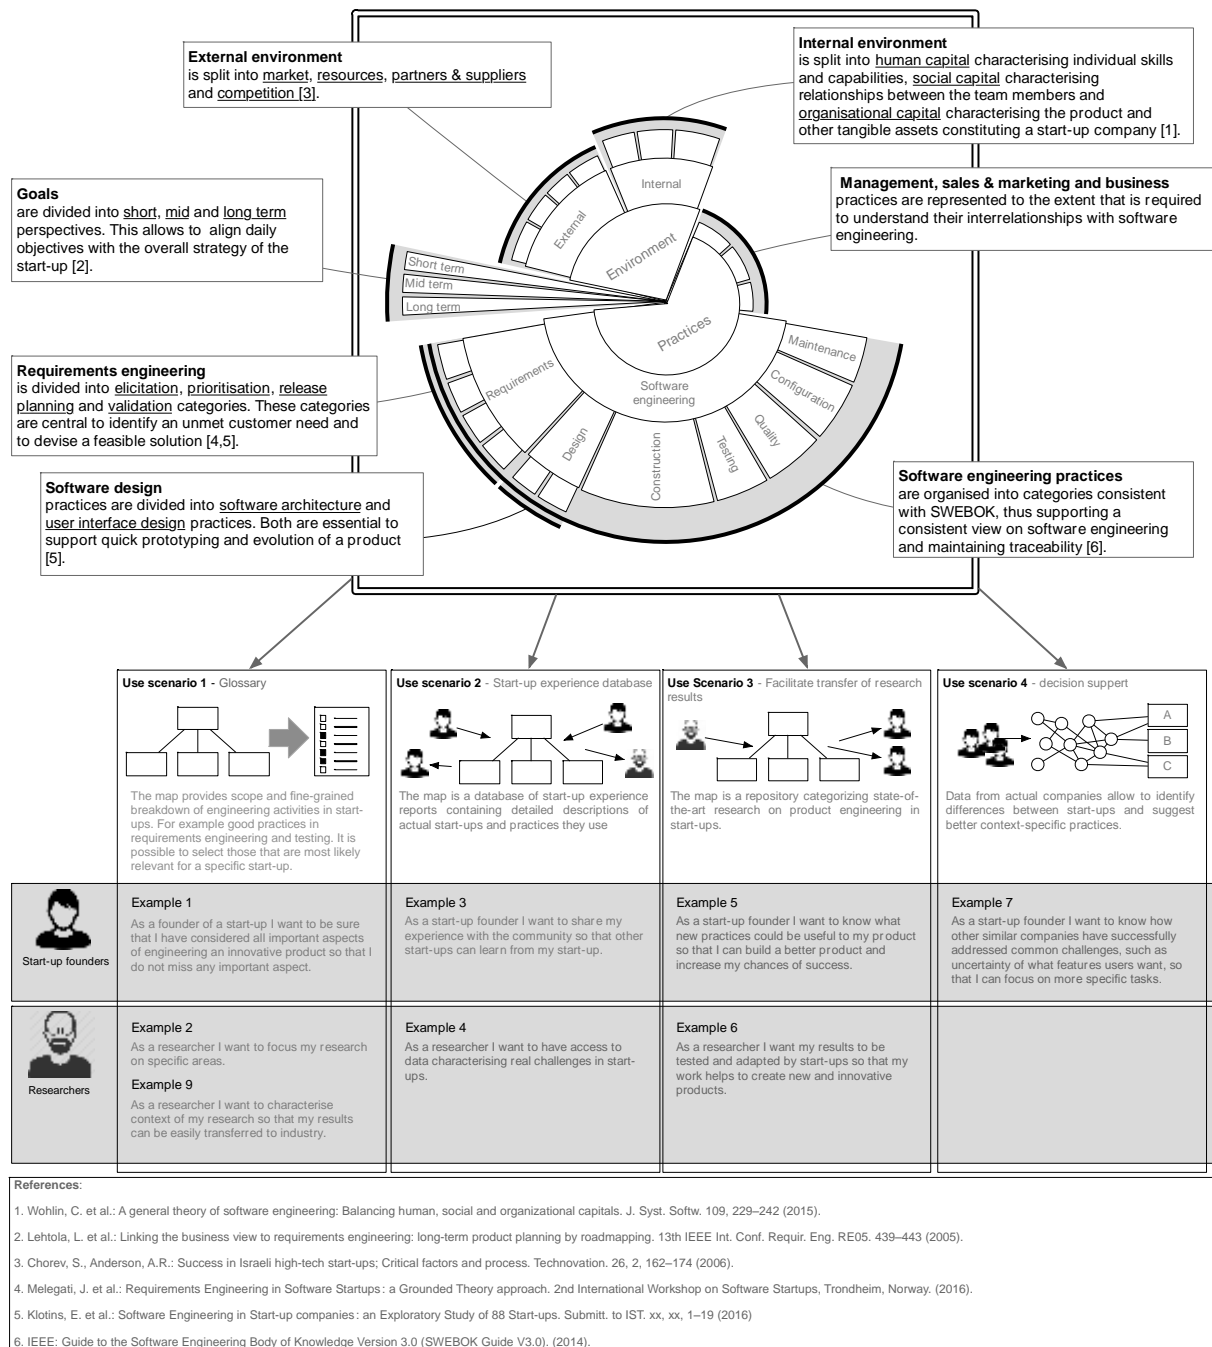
**External environment**
is split into market, resources, partners & suppliers and competition [3].

**Internal environment**
is split into human capital characterising individual skills and capabilities, social capital characterising relationships between the team members and organisational capital characterising the product and other tangible assets constituting a start-up company [1].

**Goals**
are divided into short, mid and long term perspectives. This allows to align daily objectives with the overall strategy of the start-up [2].

**Management, sales & marketing and business**
practices are represented to the extent that is required to understand their interrelationships with software engineering.

Internal
External
Environment
Short term
Mid term
Long term
Practices
Maintenance
Configuration
Requirements
Software engineering
Quality
Testing
Construction
Design

**Requirements engineering**
is divided into elicitation, prioritisation, release planning and validation categories. These categories are central to identify an unmet customer need and to devise a feasible solution [4,5].

**Software design**
practices are divided into software architecture and user interface design practices. Both are essential to support quick prototyping and evolution of a product [5].

**Software engineering practices**
are organised into categories consistent with SWEBOK, thus supporting a consistent view on software engineering and maintaining traceability [6].

**Use scenario 1** - Glossary

The map provides scope and fine-grained breakdown of engineering activities in start-ups. For example good practices in requirements engineering and testing. It is possible to select those that are most likely relevant for a specific start-up.

**Use scenario 2** - Start-up experience database

The map is a database of start-up experience reports containing detailed descriptions of actual start-ups and practices they use

**Use Scenario 3** - Facilitate transfer of research results

The map is a repository categorizing state-of-the-art research on product engineering in start-ups.

**Use scenario 4** - decision suppert

A
B
C

Data from actual companies allow to identify differences between start-ups and suggest better context-specific practices.

Start-up founders

Example 1
As a founder of a start-up I want to be sure that I have considered all important aspects of engineering an innovative product so that I do not miss any important aspect.

Example 3
As a start-up founder I want to share my experience with the community so that other start-ups can learn from my start-up.

Example 5
As a start-up founder I want to know what new practices could be useful to my product so that I can build a better product and increase my chances of success.

Example 7
As a start-up founder I want to know how other similar companies have successfully addressed common challenges, such as uncertainty of what features users want, so that I can focus on more specific tasks.

Researchers

Example 2
As a researcher I want to focus my research on specific areas.

Example 9
As a researcher I want to characterise context of my research so that my results can be easily transferred to industry.

Example 4
As a researcher I want to have access to data characterising real challenges in start-ups.

Example 6
As a researcher I want my results to be tested and adapted by start-ups so that my work helps to create new and innovative products.

**References**:

1. Wohlin, C. et al.: A general theory of software engineering: Balancing human, social and organizational capitals. J. Syst. Softw. 109, 229–242 (2015).

2. Lehtola, L. et al.: Linking the business view to requirements engineering: long-term product planning by roadmapping. 13th IEEE Int. Conf. Requir. Eng. RE05. 439–443 (2005).

3. Chorev, S., Anderson, A.R.: Success in Israeli high-tech start-ups; Critical factors and process. Technovation. 26, 2, 162–174 (2006).

4. Melegati, J. et al.: Requirements Engineering in Software Startups : a Grounded Theory approach. 2nd International Workshop on Software Startups, Trondheim, Norway. (2016).

5. Klotins, E. et al.: Software Engineering in Start-up companies : an Exploratory Study of 88 Start-ups. Submitt. to IST. xx, xx, 1–19 (2016)

6. IEEE: Guide to the Software Engineering Body of Knowledge Version 3.0 (SWEBOK Guide V3.0). (2014).